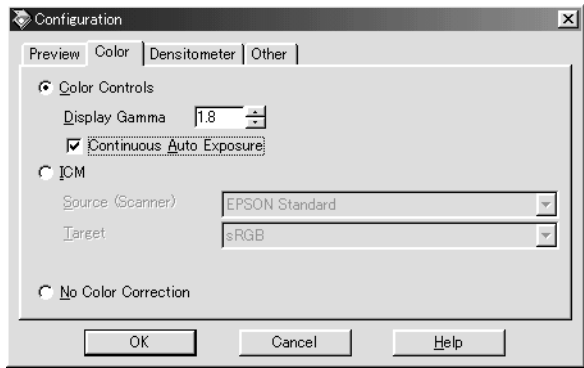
Configuration

Preview | Color | Densitometer | Other

Color Controls

Display Gamma 1.8

Continuous Auto Exposure

ICM

Source (Scanner) EPSON Standard

Target sRGB

No Color Correction

OK | Cancel | Help